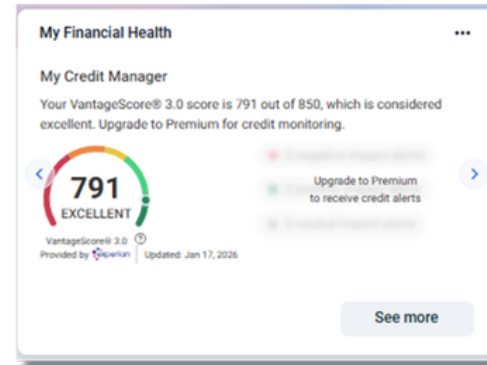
My Financial Health

...

My Credit Manager

Your VantageScore® 3.0 score is 791 out of 850, which is considered excellent. Upgrade to Premium for credit monitoring.

<

791

EXCELLENT

VantageScore® 3.0 ⓘ

Provided by experian | Updated: Jan 17, 2026

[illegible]

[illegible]

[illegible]

Upgrade to Premium to receive credit alerts

>

See more